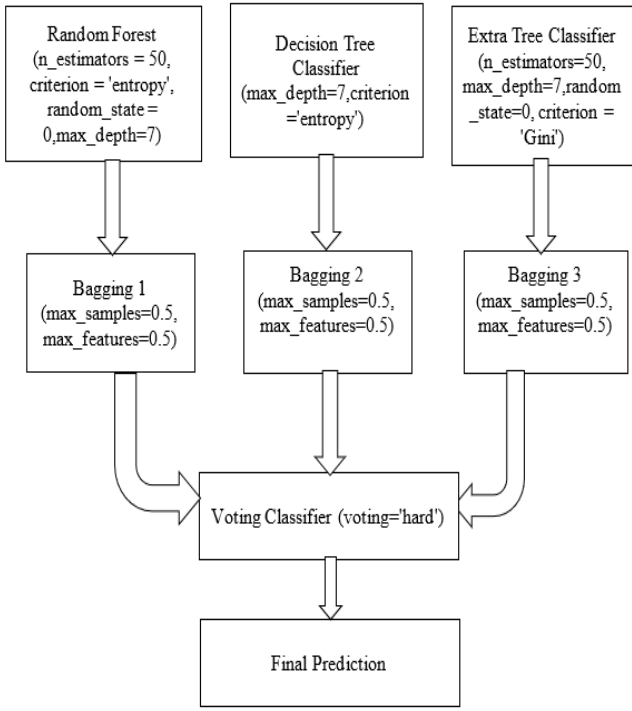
Random Forest (n_estimators = 50, criterion = 'entropy', random_state = 0,max_depth=7)

Decision Tree Classifier (max_depth=7,criterion ='entropy')

Extra Tree Classifier (n_estimators=50, max_depth=7,random_state=0, criterion = 'Gini')

Bagging 1 (max_samples=0.5, max_features=0.5)

Bagging 2 (max_samples=0.5, max_features=0.5)

Bagging 3 (max_samples=0.5, max_features=0.5)

Voting Classifier (voting='hard')

Final Prediction